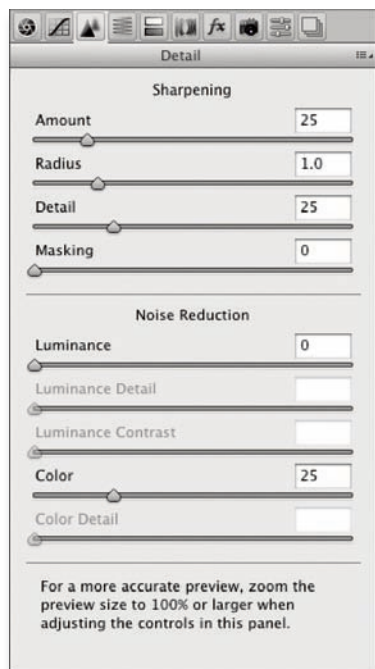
*fx*

Detail

Sharpening

Amount 25

Radius 1.0

Detail 25

Masking 0

Noise Reduction

Luminance 0

Luminance Detail

Luminance Contrast

Color 25

Color Detail

For a more accurate preview, zoom the preview size to 100% or larger when adjusting the controls in this panel.